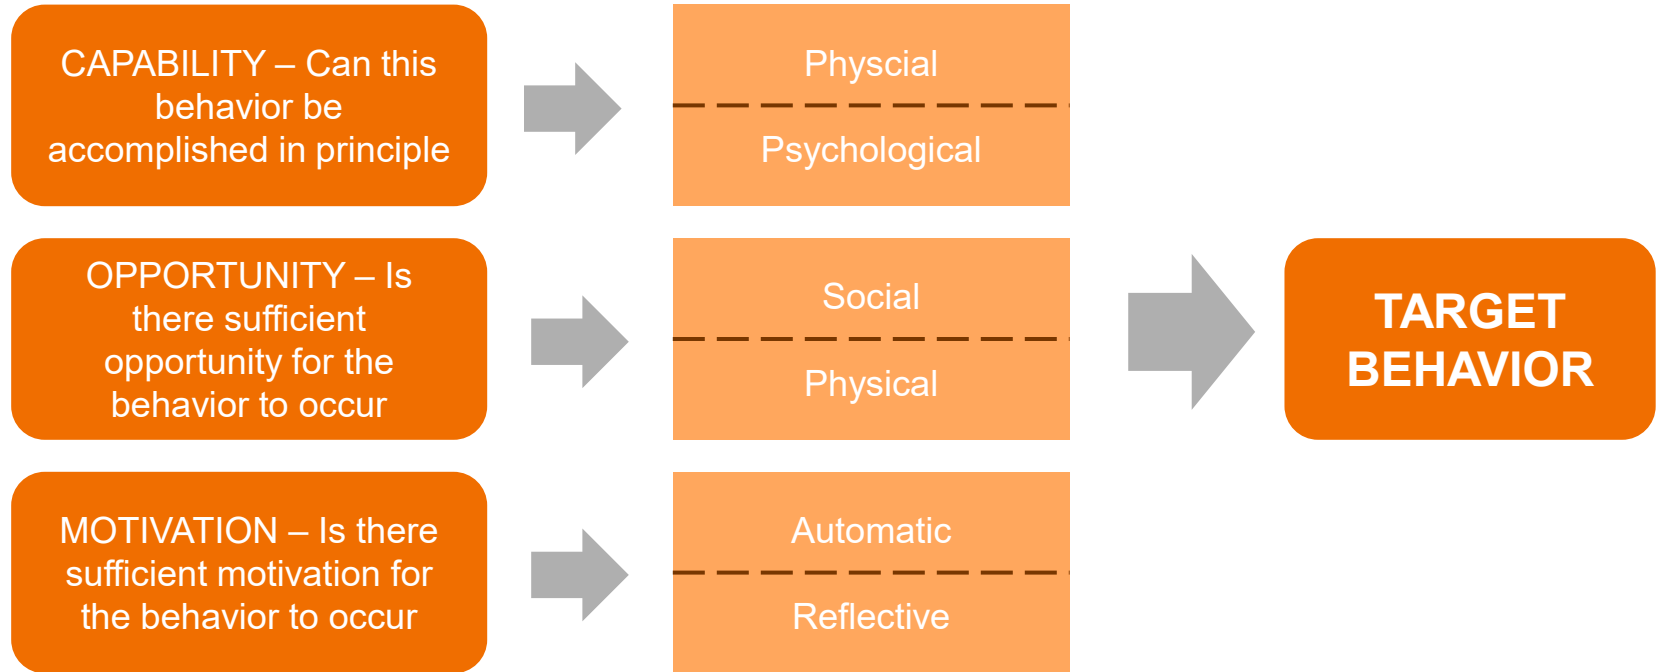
CAPABILITY – Can this behavior be accomplished in principle

Physcial

Psychological

OPPORTUNITY – Is there sufficient opportunity for the behavior to occur

Social

Physical

TARGET BEHAVIOR

MOTIVATION – Is there sufficient motivation for the behavior to occur

Automatic

Reflective